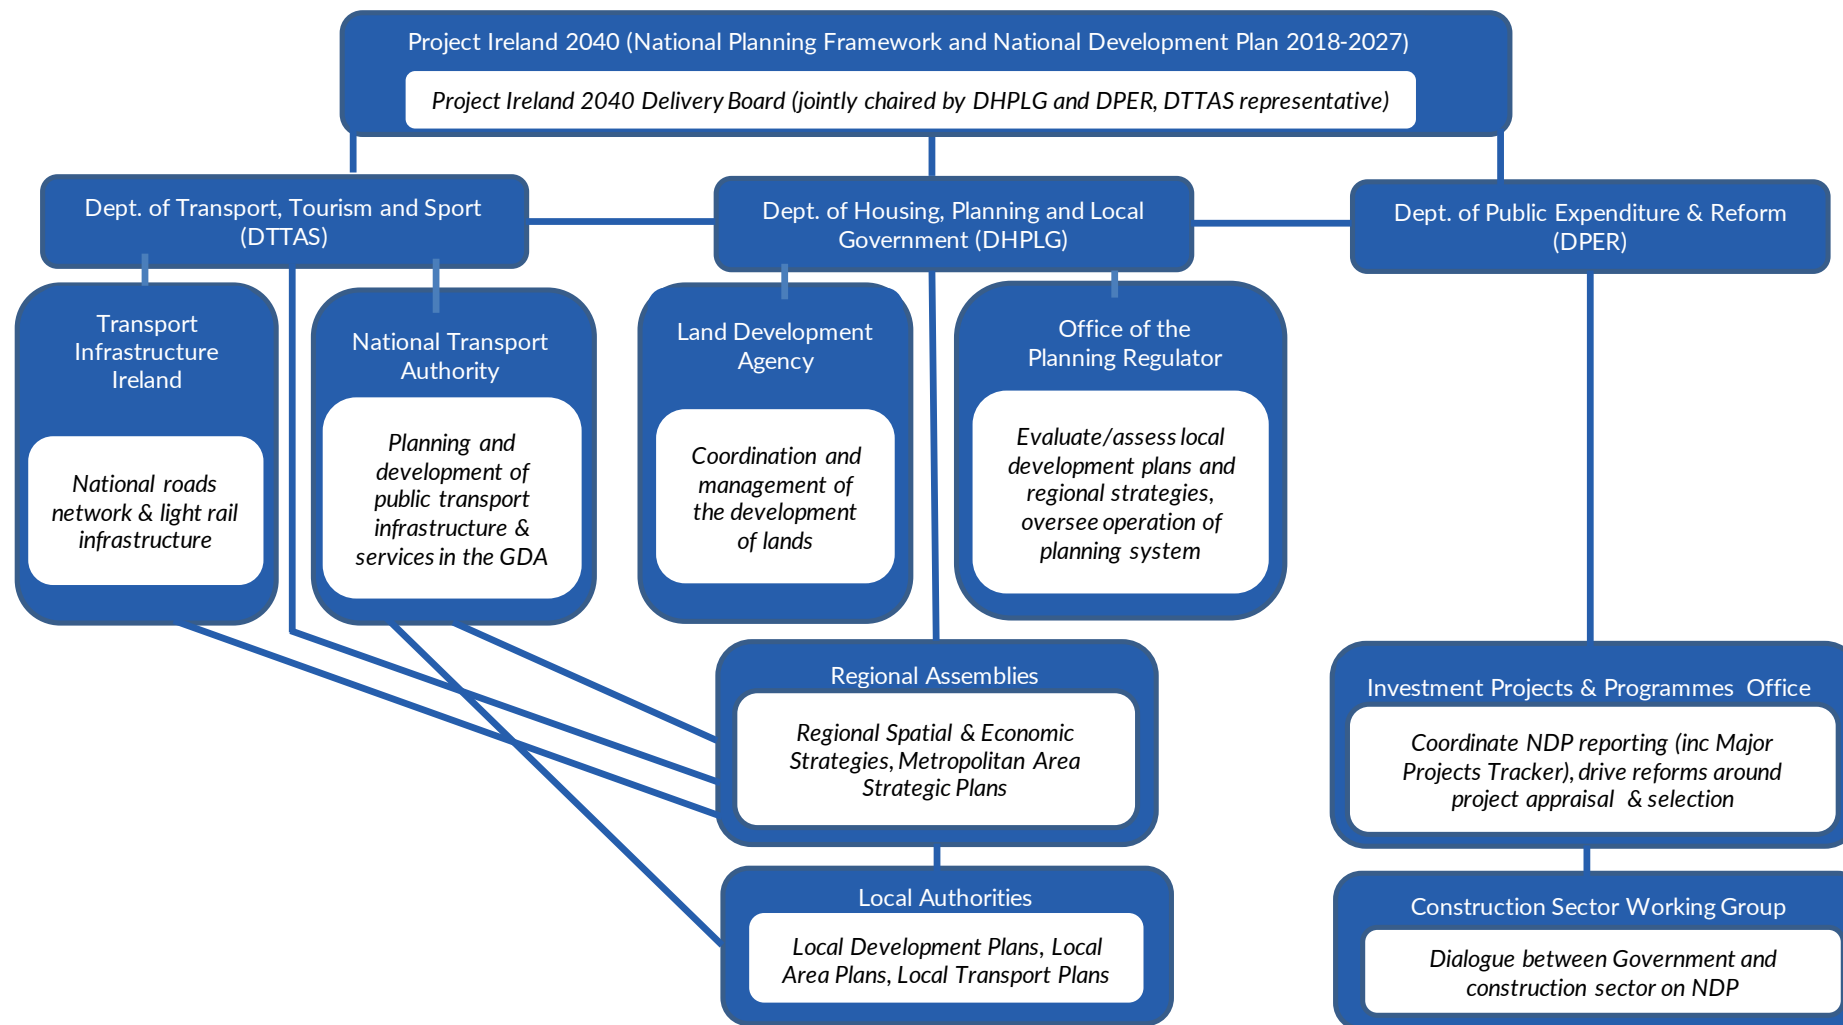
Project Ireland 2040 (National Planning Framework and National Development Plan 2018-2027)

Project Ireland 2040 Delivery Board (jointly chaired by DHPLG and DPER, DTTAS representative)

Dept. of Transport, Tourism and Sport (DTTAS)

Dept. of Housing, Planning and Local Government (DHPLG)

Dept. of Public Expenditure & Reform (DPER)

Transport Infrastructure Ireland

National roads network & light rail infrastructure

National Transport Authority

Planning and development of public transport infrastructure & services in the GDA

Land Development Agency

Coordination and management of the development of lands

Office of the Planning Regulator

Evaluate/assess local development plans and regional strategies, oversee operation of planning system

Regional Assemblies

Regional Spatial & Economic Strategies, Metropolitan Area Strategic Plans

Local Authorities

Local Development Plans, Local Area Plans, Local Transport Plans

Investment Projects & Programmes Office

Coordinate NDP reporting (inc Major Projects Tracker), drive reforms around project appraisal & selection

Construction Sector Working Group

Dialogue between Government and construction sector on NDP